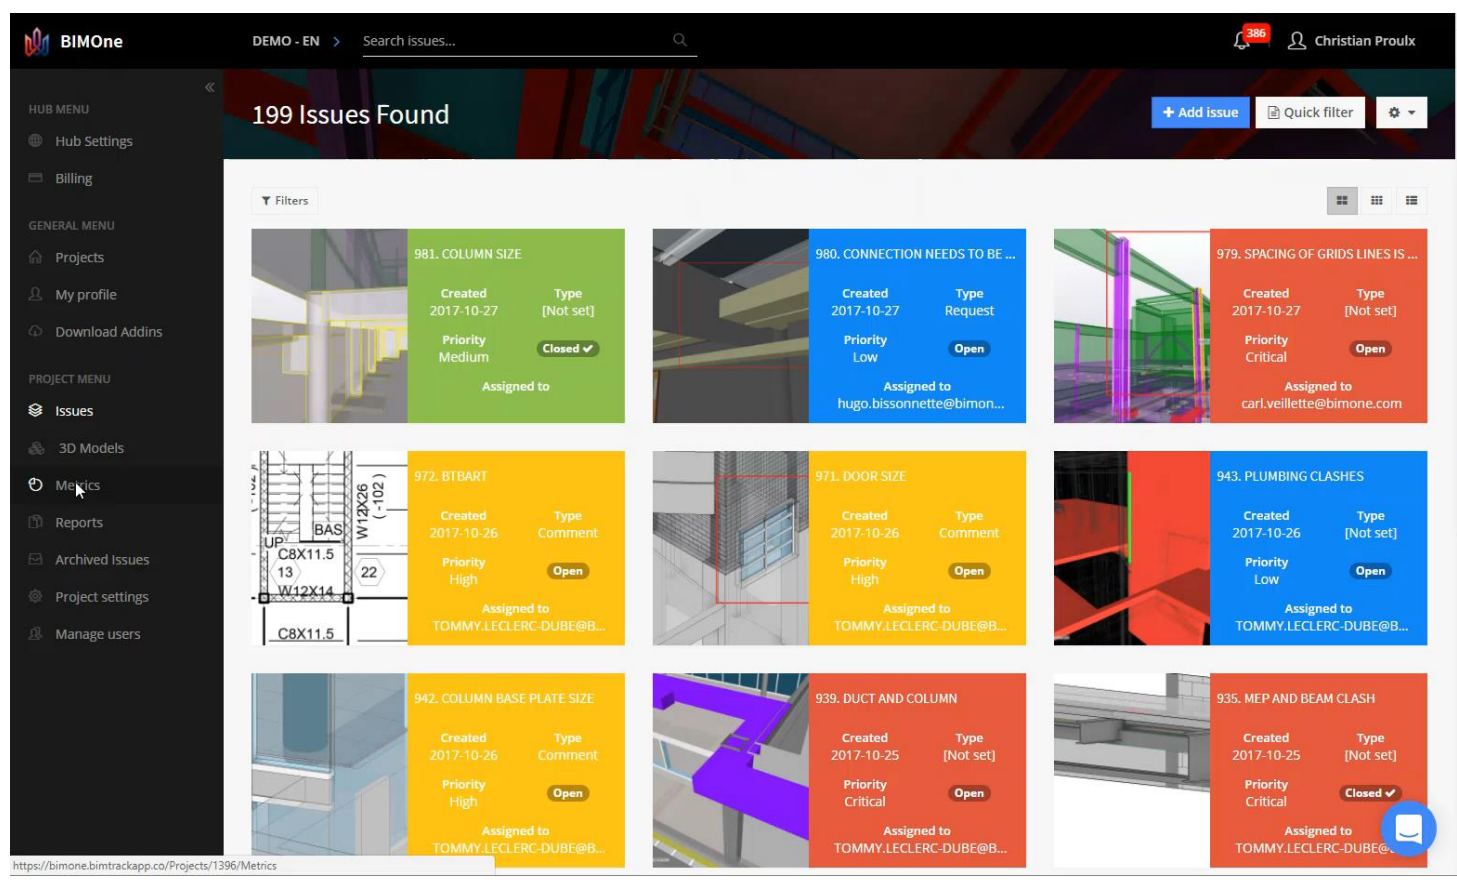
BIMOne

DEMO - EN > Search issues...

386 Christian Proulx

HUB MENU
Hub Settings
Billing

GENERAL MENU
Projects
My profile
Download Addins

PROJECT MENU
Issues
3D Models
Metrics
Reports
Archived Issues
Project settings
Manage users

199 Issues Found

+ Add issue Quick filter

Filters

981. COLUMN SIZE
Created 2017-10-27
Type [Not set]
Priority Medium
Closed
Assigned to

980. CONNECTION NEEDS TO BE ...
Created 2017-10-27
Type Request
Priority Low
Open
Assigned to hugo.bissonnette@bimon...

979. SPACING OF GRIDS LINES IS ...
Created 2017-10-27
Type [Not set]
Priority Critical
Open
Assigned to carl.veillette@bimone.com

BAS
UP
C8X11.5
13
22
W12X14
C8X11.5
W12X26
(-102)

972. BTBART
Created 2017-10-26
Type Comment
Priority High
Open
Assigned to TOMMY.LECLERC-DUBE@B...

971. DOOR SIZE
Created 2017-10-26
Type Comment
Priority High
Open
Assigned to TOMMY.LECLERC-DUBE@B...

943. PLUMBING CLASHES
Created 2017-10-26
Type [Not set]
Priority Low
Open
Assigned to TOMMY.LECLERC-DUBE@B...

942. COLUMN BASE PLATE SIZE
Created 2017-10-26
Type Comment
Priority High
Open
Assigned to TOMMY.LECLERC-DUBE@B...

939. DUCT AND COLUMN
Created 2017-10-25
Type [Not set]
Priority Critical
Open
Assigned to TOMMY.LECLERC-DUBE@B...

935. MEP AND BEAM CLASH
Created 2017-10-25
Type [Not set]
Priority Critical
Closed
Assigned to TOMMY.LECLERC-DUBE@

https://bimone.bimtrackapp.co/Projects/1396/Metrics